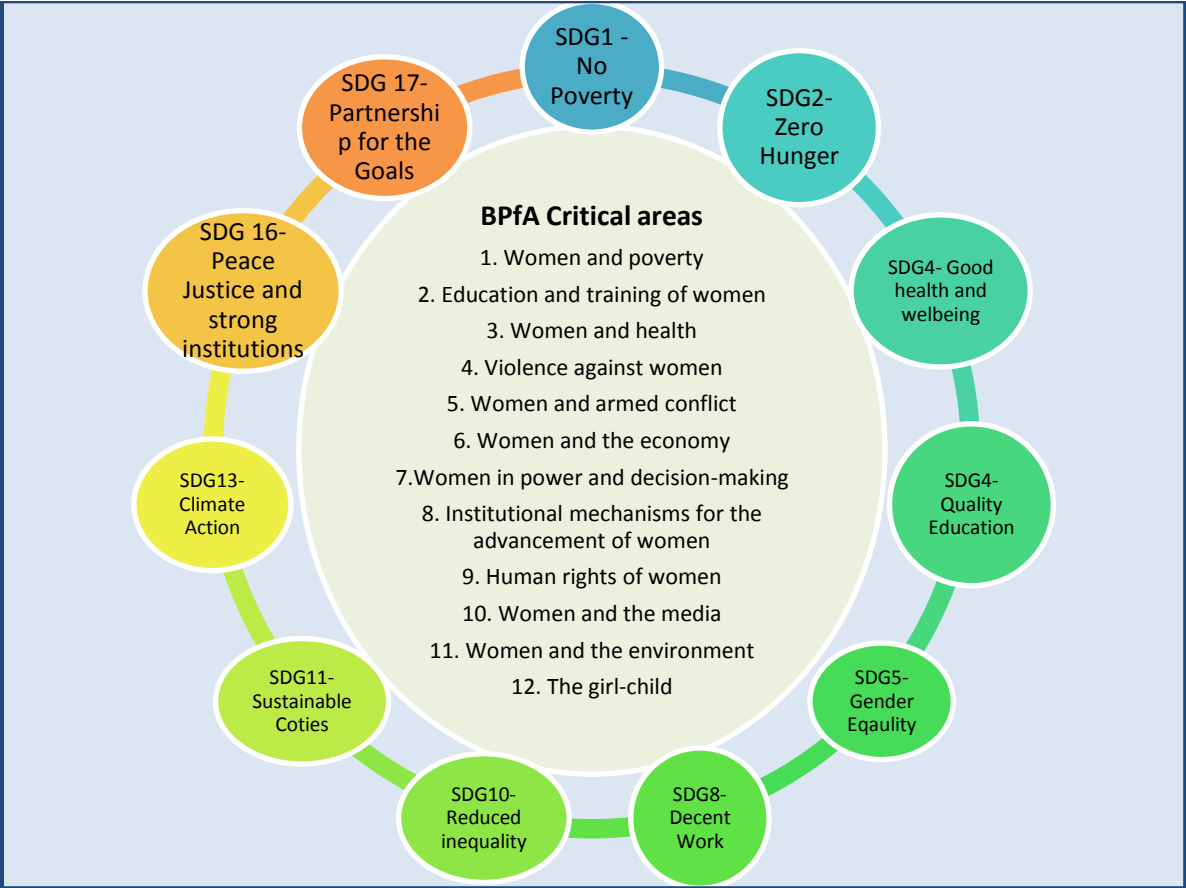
SDG1 - No Poverty

SDG2- Zero Hunger

SDG4- Good health and welbeing

SDG4- Quality Education

SDG5- Gender Eqaulity

SDG8- Decent Work

SDG10- Reduced inequality

SDG11- Sustainable Coties

SDG13- Climate Action

SDG 16- Peace Justice and strong institutions

SDG 17- Partnership for the Goals

BPfA Critical areas

1. Women and poverty

2. Education and training of women

3. Women and health

4. Violence against women

5. Women and armed conflict

6. Women and the economy

7.Women in power and decision-making

8. Institutional mechanisms for the advancement of women

9. Human rights of women

10. Women and the media

11. Women and the environment

12. The girl-child